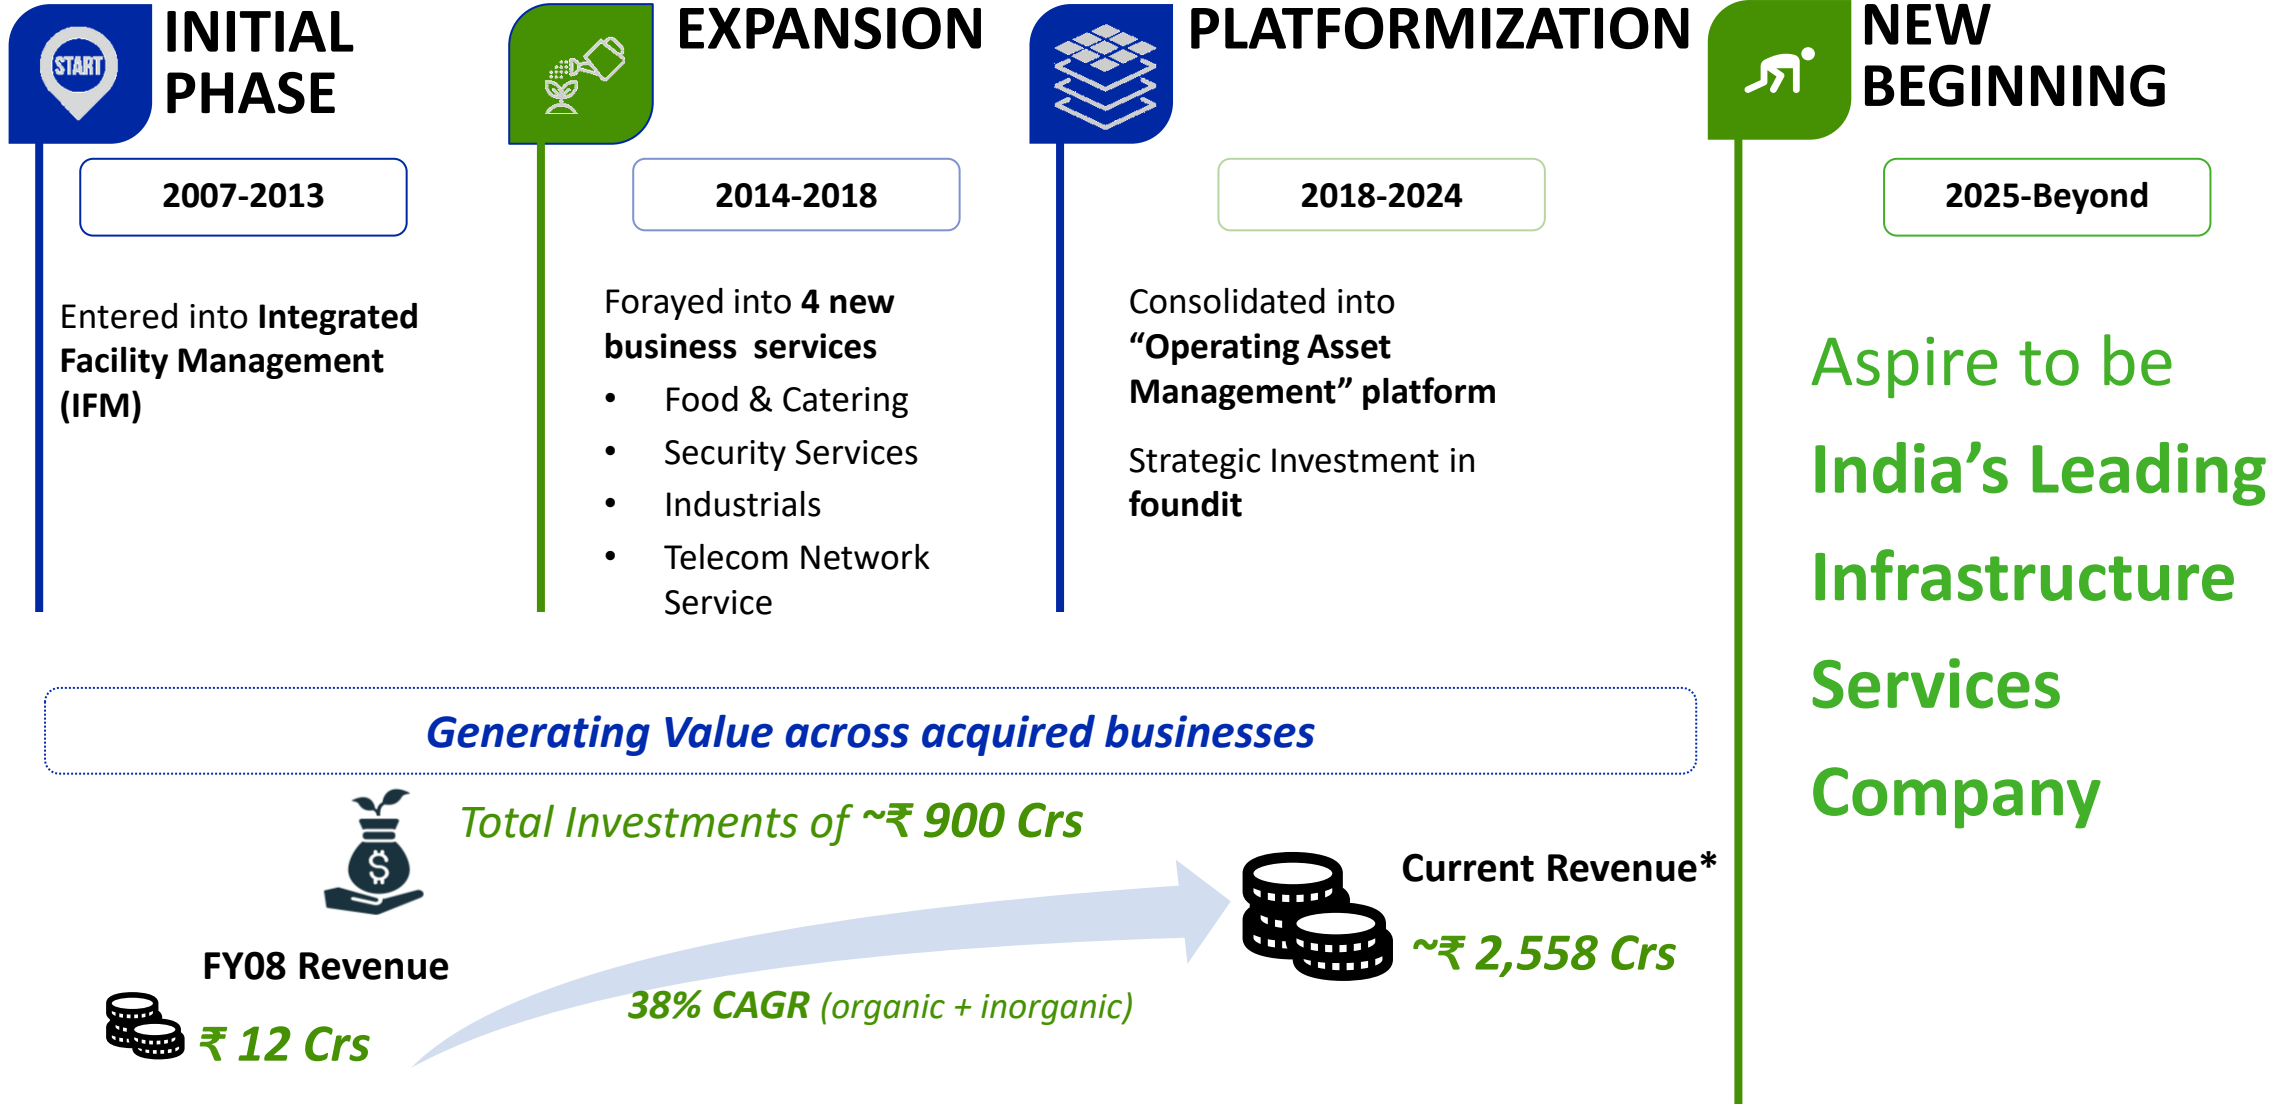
START

INITIAL PHASE

2007-2013

Entered into Integrated Facility Management (IFM)

EXPANSION

2014-2018

Forayed into 4 new business services

- Food & Catering
- Security Services
- Industrials
- Telecom Network Service

PLATFORMIZATION

2018-2024

Consolidated into “Operating Asset Management” platform

Strategic Investment in foundit

NEW BEGINNING

2025-Beyond

Aspire to be India’s Leading Infrastructure Services Company

Generating Value across acquired businesses

Total Investments of ~₹ 900 Crs

FY08 Revenue

₹ 12 Crs

38% CAGR (organic + inorganic)

Current Revenue*

~₹ 2,558 Crs